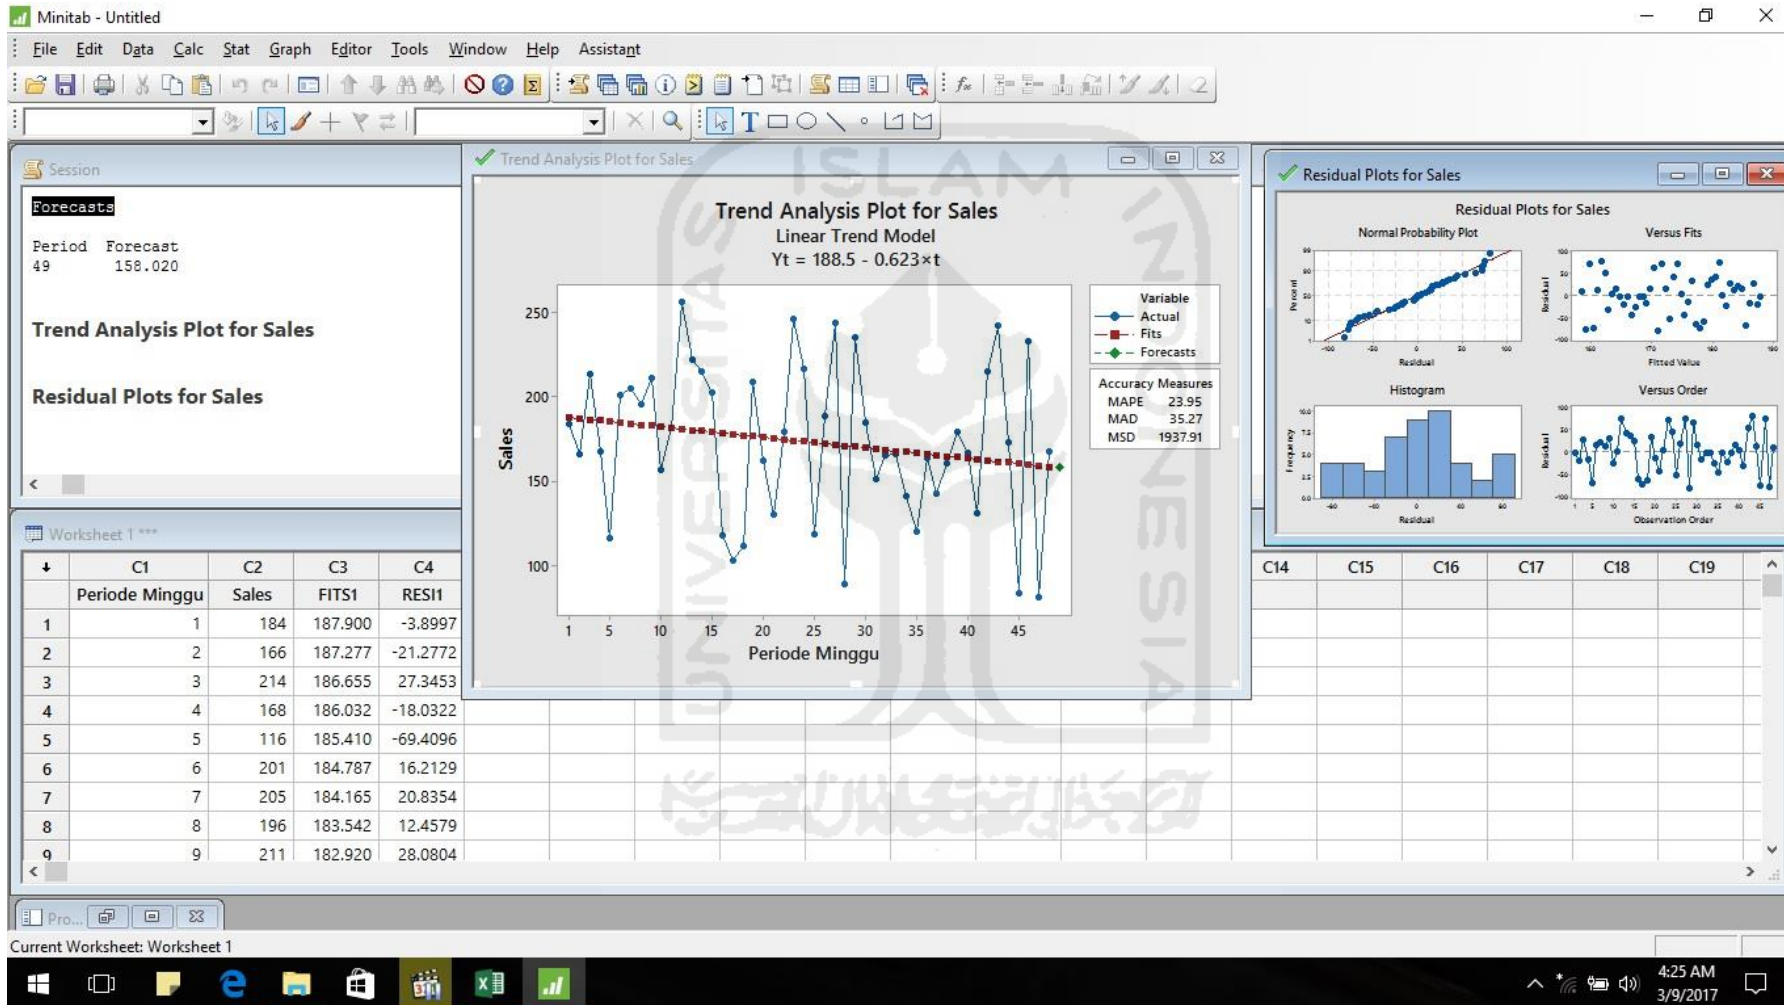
Minitab - Untitled

File Edit Data Calc Stat Graph Editor Tools Window Help Assistant

Session

Forecasts

Period Forecast
49 158.020

Trend Analysis Plot for Sales

Residual Plots for Sales

Trend Analysis Plot for Sales

Trend Analysis Plot for Sales
Linear Trend Model
Yt = 188.5 - 0.623×t

Sales
250
200
150
100
1 5 10 15 20 25 30 35 40 45
Periode Minggu

Variable
Actual
Fits
Forecasts

Accuracy Measures
MAPE 23.95
MAD 35.27
MSD 1937.91

Residual Plots for Sales

Residual Plots for Sales
Normal Probability Plot
Versus Fits
Histogram
Versus Order
Residual
Fitted Value
Observation Order
Percent
Frequency

Worksheet 1 ***

| ↓ | C1 | C2 | C3 | C4 |
|---|---|---|---|---|
| | Periode Minggu | Sales | FITS1 | RESI1 |
| 1 | 1 | 184 | 187.900 | -3.8997 |
| 2 | 2 | 166 | 187.277 | -21.2772 |
| 3 | 3 | 214 | 186.655 | 27.3453 |
| 4 | 4 | 168 | 186.032 | -18.0322 |
| 5 | 5 | 116 | 185.410 | -69.4096 |
| 6 | 6 | 201 | 184.787 | 16.2129 |
| 7 | 7 | 205 | 184.165 | 20.8354 |
| 8 | 8 | 196 | 183.542 | 12.4579 |
| 9 | 9 | 211 | 182.920 | 28.0804 |

C14 C15 C16 C17 C18 C19

Pro...

Current Worksheet: Worksheet 1

4:25 AM
3/9/2017